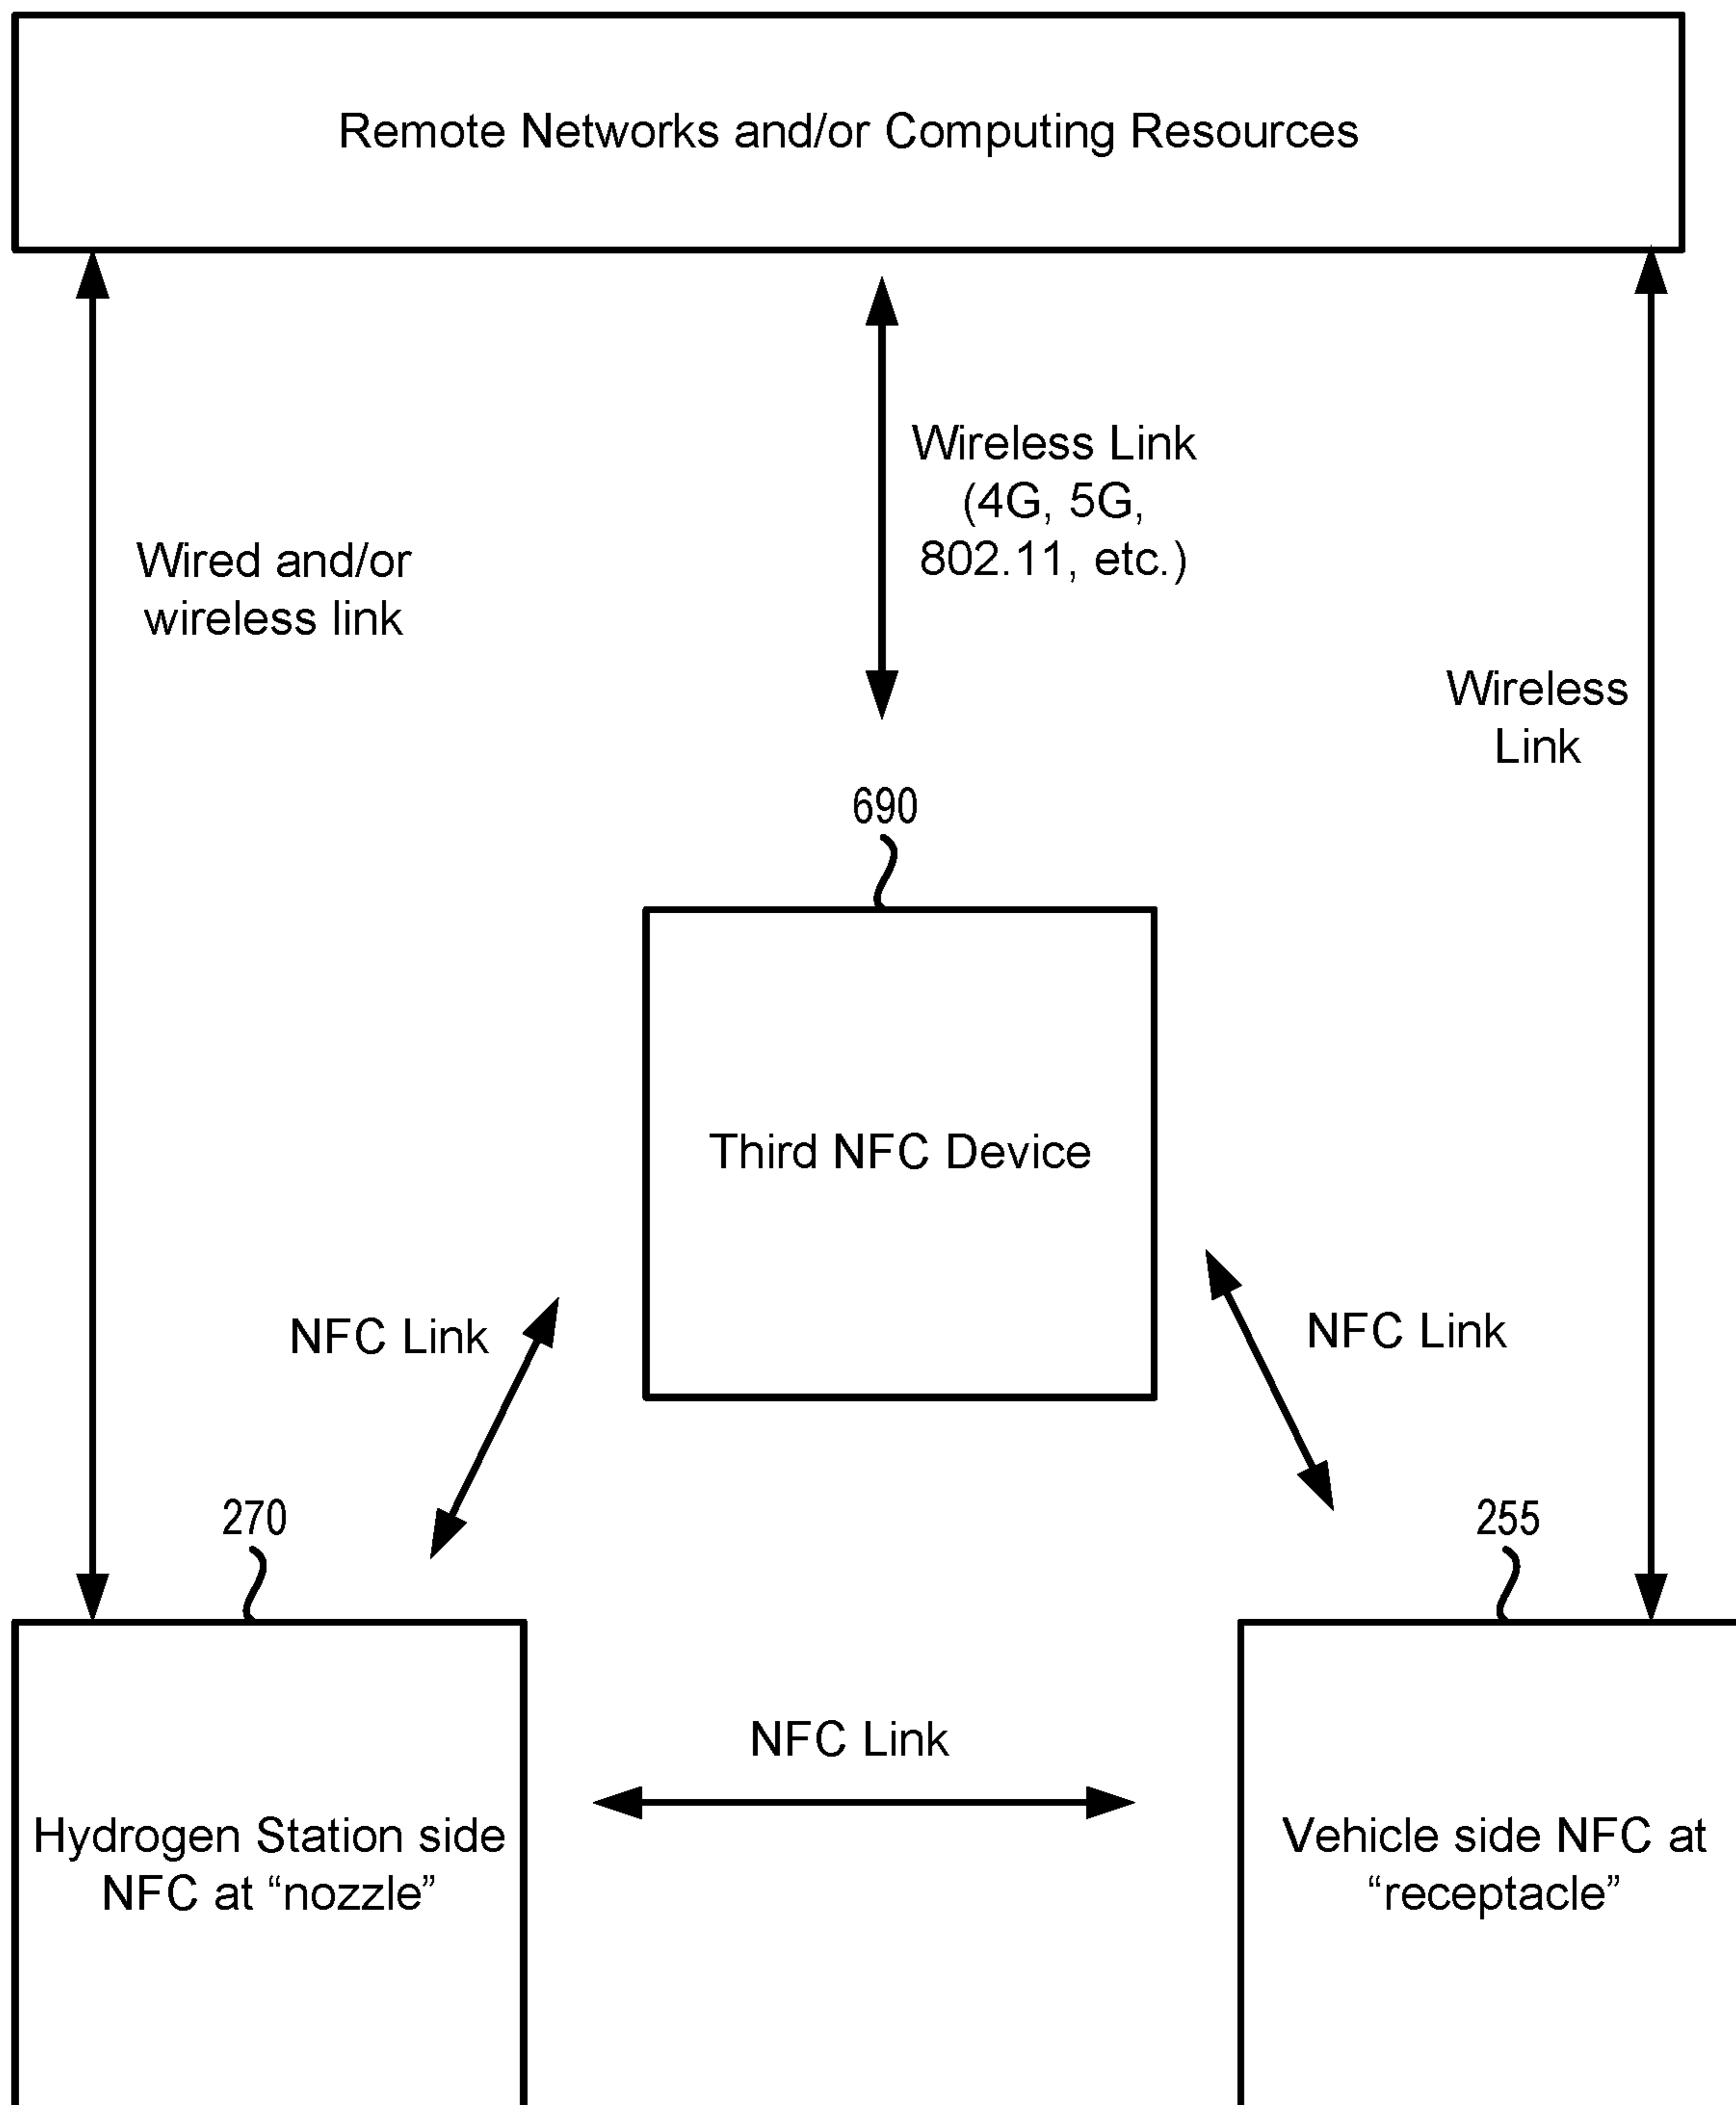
Remote Networks and/or Computing Resources

Wired and/or wireless link

Wireless Link (4G, 5G, 802.11, etc.)

Wireless Link

690

Third NFC Device

NFC Link

NFC Link

270

255

NFC Link

Hydrogen Station side NFC at “nozzle”

Vehicle side NFC at “receptacle”